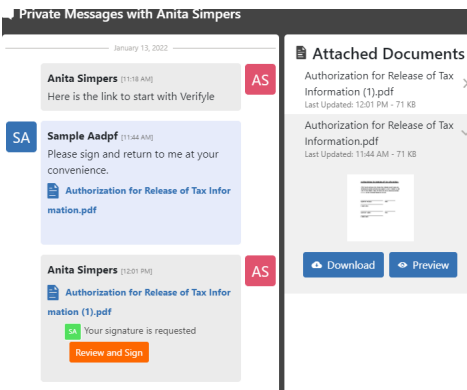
Private Messages with Anita Simpers

January 13, 2022

Anita Simpers [11:18 AM]
Here is the link to start with Verifyle

AS

SA

Sample Aadpf [11:44 AM]
Please sign and return to me at your convenience.

Authorization for Release of Tax Information.pdf

Anita Simpers [12:01 PM]

Authorization for Release of Tax Information (1).pdf

SA Your signature is requested

Review and Sign

AS

Attached Documents

Authorization for Release of Tax Information (1).pdf
Last Updated: 12:01 PM - 71 KB

Authorization for Release of Tax Information.pdf
Last Updated: 11:44 AM - 71 KB

Download

Preview